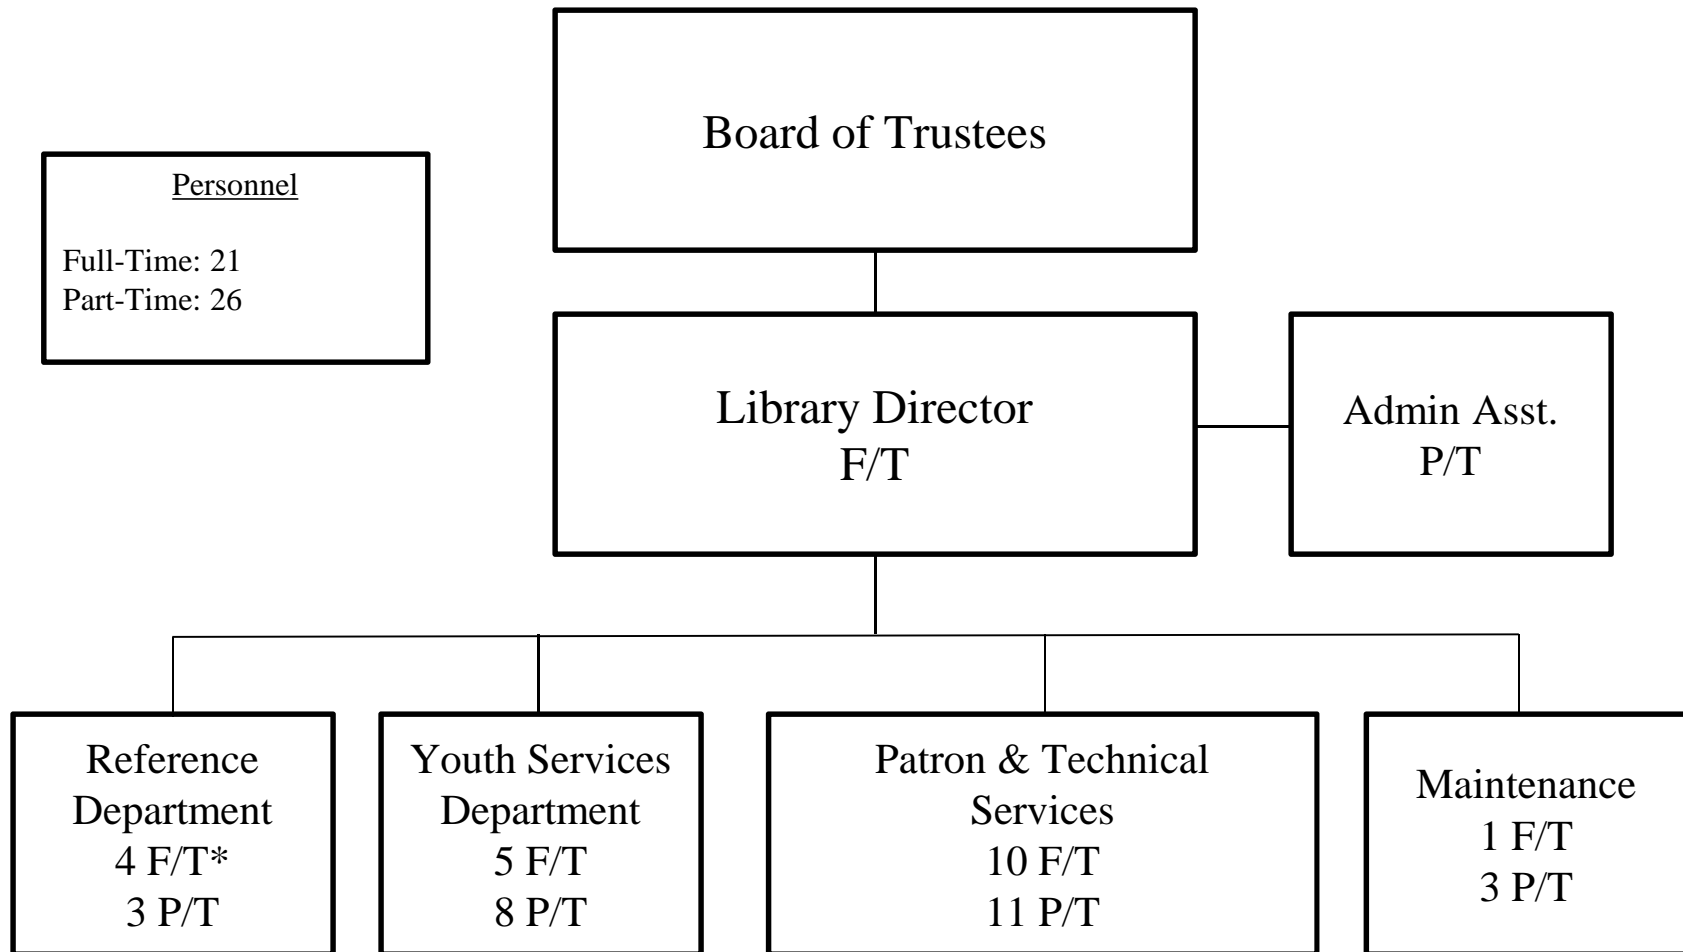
Personnel

Full-Time: 21
Part-Time: 26

Board of Trustees

Library Director
F/T

Admin Asst.
P/T

Reference Department
4 F/T*
3 P/T

Youth Services Department
5 F/T
8 P/T

Patron & Technical Services
10 F/T
11 P/T

Maintenance
1 F/T
3 P/T